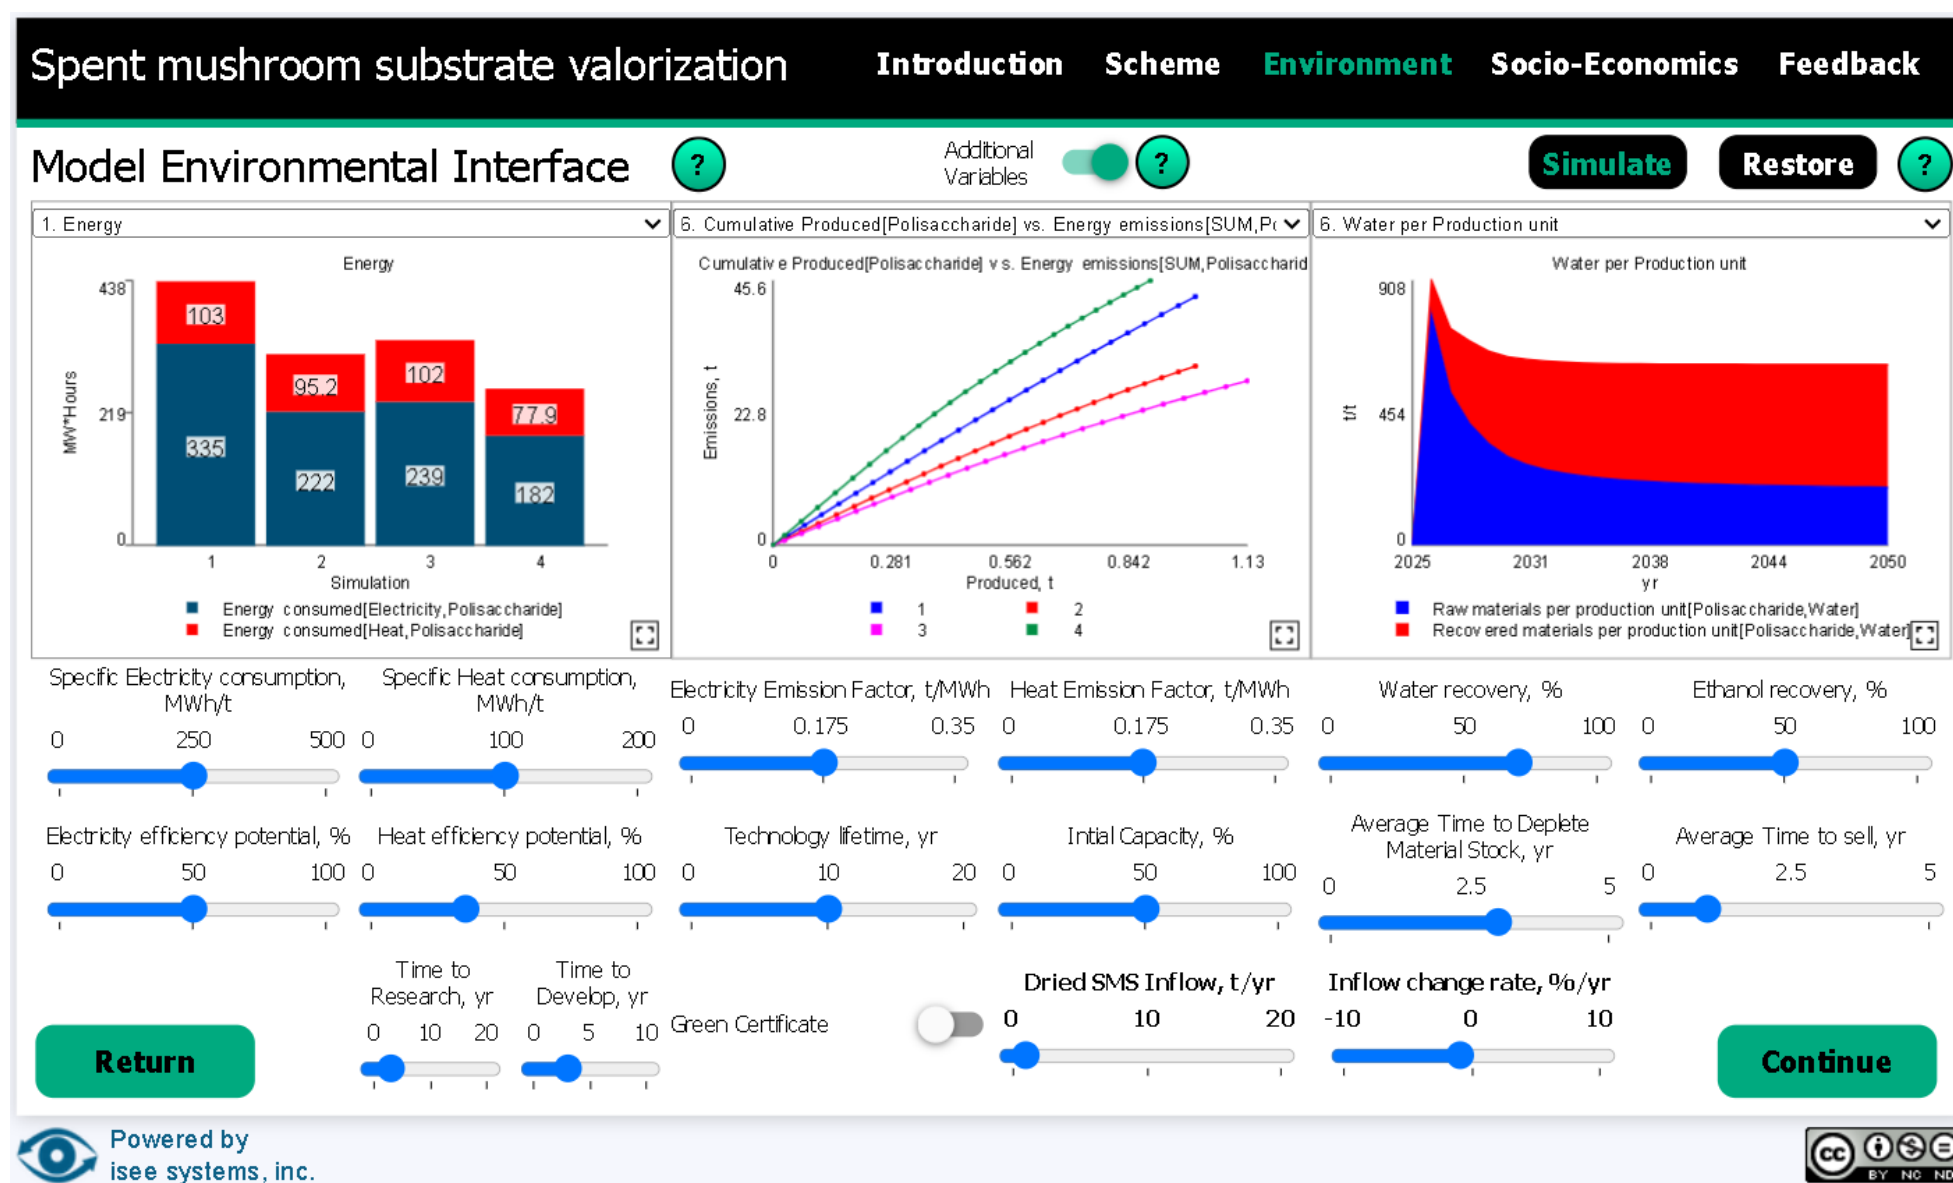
Spent mushroom substrate valorization

Introduction Scheme Environment Socio-Economics Feedback

Model Environmental Interface ?

Additional Variables ?

Simulate Restore ?

1. Energy

Energy

438
219
0
MW*Hours

103
335
95.2
222
102
239
77.9
182

1 2 3 4
Simulation

Energy consumed[Electricity,Polisaccharide]
Energy consumed[Heat,Polisaccharide]

6. Cumulative Produced[Polisaccharide] vs. Energy emissions[SUM,P

Cumulative Produced[Polisaccharide] vs. Energy emissions[SUM,Polisaccharid

45.6
22.8
0
Emissions, t

0 0.281 0.562 0.842 1.13
Produced, t

1 2
3 4

6. Water per Production unit

Water per Production unit

908
454
0
t/t

2025 2031 2038 2044 2050
yr

Raw materials per production unit[Polisaccharide,Water]
Recovered materials per production unit[Polisaccharide,Water]

Specific Electricity consumption, MWh/t
0 250 500

Specific Heat consumption, MWh/t
0 100 200

Electricity Emission Factor, t/MWh
0 0.175 0.35

Heat Emission Factor, t/MWh
0 0.175 0.35

Water recovery, %
0 50 100

Ethanol recovery, %
0 50 100

Electricity efficiency potential, %
0 50 100

Heat efficiency potential, %
0 50 100

Technology lifetime, yr
0 10 20

Initial Capacity, %
0 50 100

Average Time to Deplete Material Stock, yr
0 2.5 5

Average Time to sell, yr
0 2.5 5

Time to Research, yr
0 10 20

Time to Develop, yr
0 5 10

Green Certificate

Dried SMS Inflow, t/yr
0 10 20

Inflow change rate, %/yr
-10 0 10

Return

Continue

Powered by
isee systems, inc.